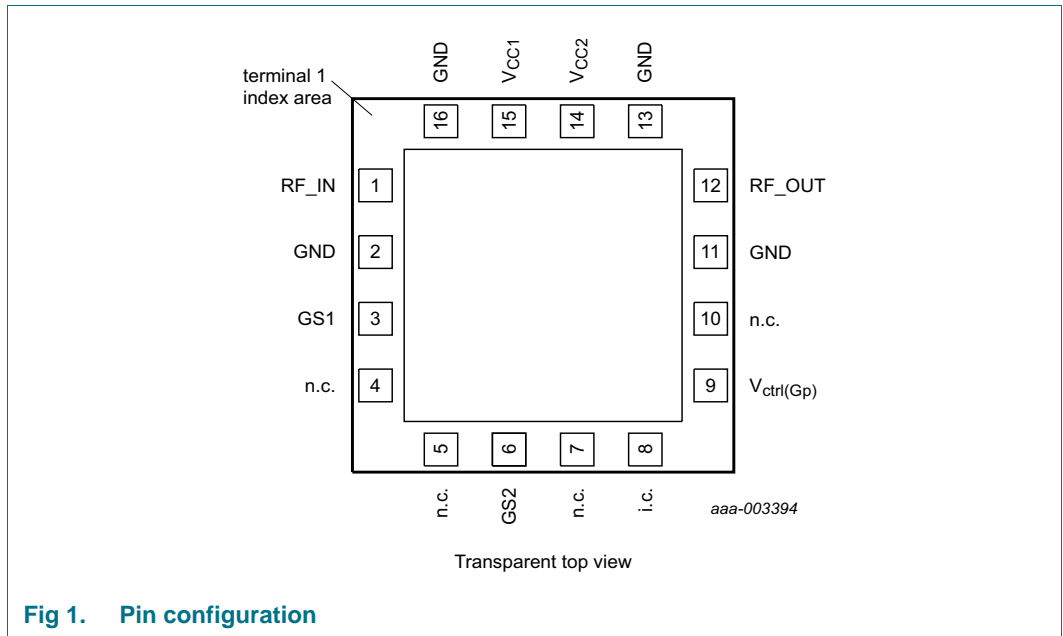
GND
$V_{CC1}$
$V_{CC2}$
GND

terminal 1
index area

16
15
14
13

RF_IN
1
GND
2
GS1
3
n.c.
4

12
RF_OUT
11
GND
10
n.c.
9
$V_{ctrl(Gp)}$

5
6
7
8

n.c.
GS2
n.c.
i.c.

aaa-003394

Transparent top view

Fig 1. Pin configuration